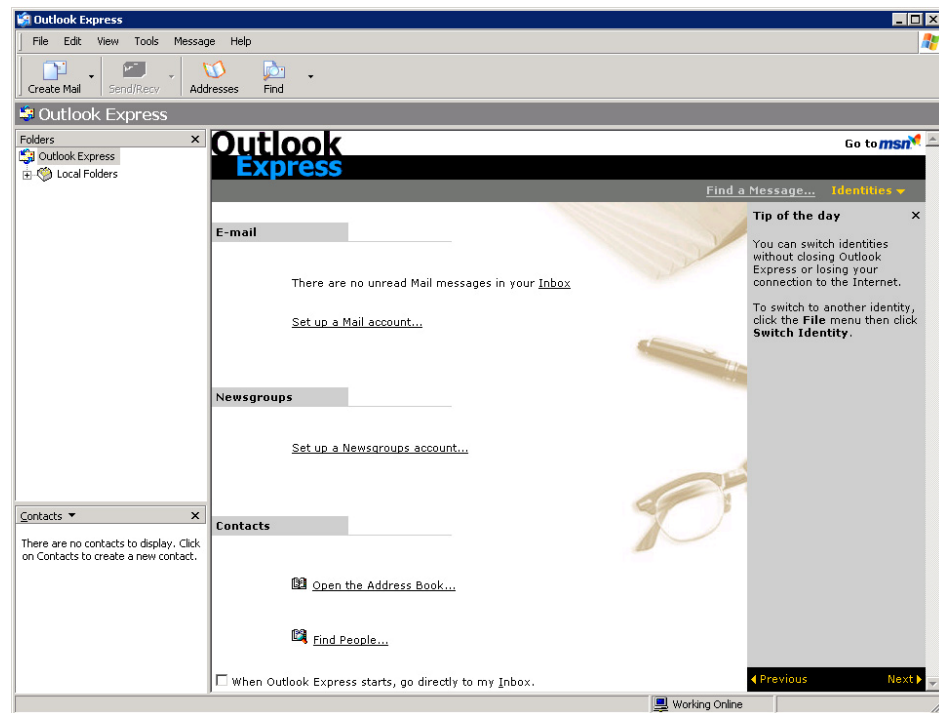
Outlook Express

File Edit View Tools Message Help

Create Mail Send/Recv Addresses Find

Outlook Express

Folders

Outlook Express

Local Folders

Contacts

There are no contacts to display. Click on Contacts to create a new contact.

Outlook Express

Go to msn

Find a Message... Identities

E-mail

There are no unread Mail messages in your Inbox

Set up a Mail account...

Newsgroups

Set up a Newsgroups account...

Contacts

Open the Address Book...

Find People...

When Outlook Express starts, go directly to my Inbox.

Tip of the day

You can switch identities without closing Outlook Express or losing your connection to the Internet.

To switch to another identity, click the **File** menu then click **Switch Identity**.

Previous Next

Working Online